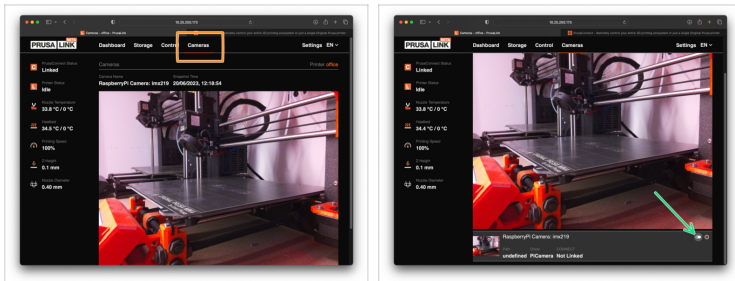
10.25.255.173

Cameras – office – PrusaLink

PRUSA LINK

Dashboard Storage Control Cameras

Settings EN

PrusaConnect Status
Linked

Printer Status
Idle

Nozzle Temperature
33.6 °C / 0 °C

Heatbed
34.5 °C / 0 °C

Printing Speed
100%

Z-Height
0.1 mm

Nozzle Diameter
0.40 mm

Cameras

Printer office

Camera Name
RaspberryPi Camera: imx219

Snapshot Time
20/06/2023, 12:18:54

10.25.255.173

PRUSA LINK

Dashboard Storage Control Cameras

Settings EN

PrusaConnect Status
Linked

Printer Status
Idle

Nozzle Temperature
33.6 °C / 0 °C

Heatbed
34.4 °C / 0 °C

Printing Speed
100%

Z-Height
0.1 mm

Nozzle Diameter
0.40 mm

RaspberryPi Camera: imx219

undefined PiCamera Not Linked